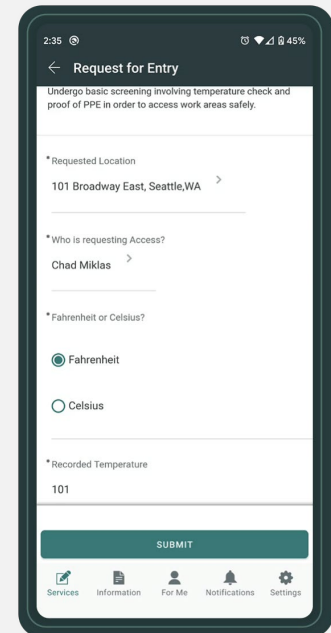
2:35

45%

Request for Entry

Undergo basic screening involving temperature check and proof of PPE in order to access work areas safely.

*Requested Location

101 Broadway East, Seattle,WA

*Who is requesting Access?

Chad Miklas

*Fahrenheit or Celsius?

Fahrenheit

Celsius

*Recorded Temperature

101

SUBMIT

Services Information For Me Notifications Settings